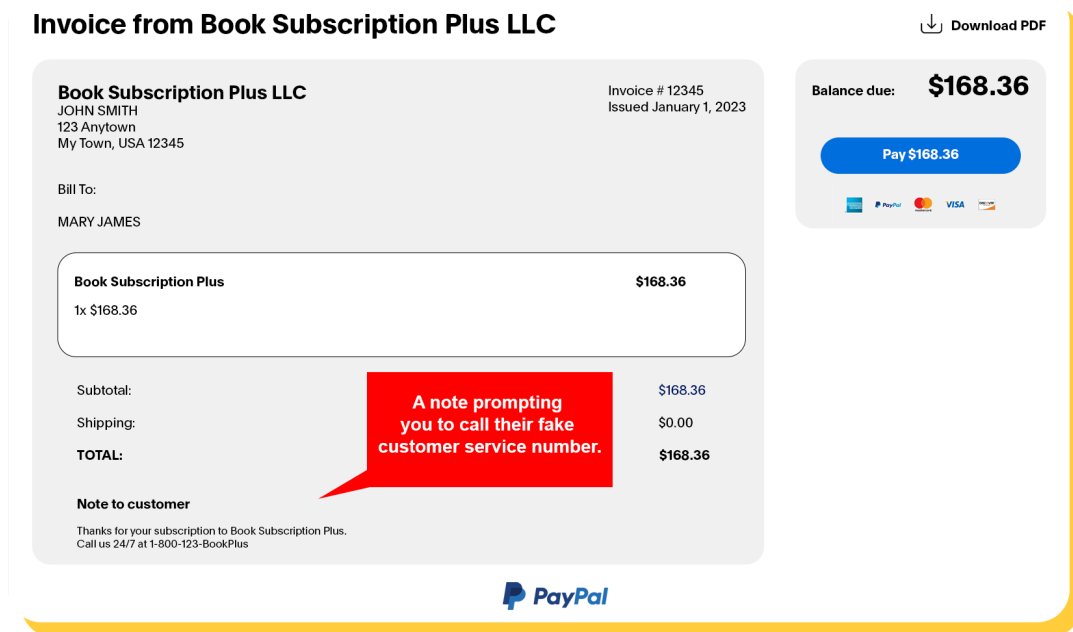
Invoice from Book Subscription Plus LLC

Download PDF

Book Subscription Plus LLC
JOHN SMITH
123 Anytown
My Town, USA 12345

Invoice # 12345
Issued January 1, 2023

Bill To:

MARY JAMES

Book Subscription Plus $168.36
1x $168.36

Subtotal: $168.36
Shipping: $0.00
TOTAL: $168.36

A note prompting you to call their fake customer service number.

Note to customer

Thanks for your subscription to Book Subscription Plus.
Call us 24/7 at 1-800-123-BookPlus

Balance due: $168.36

Pay $168.36

PayPal VISA

PayPal